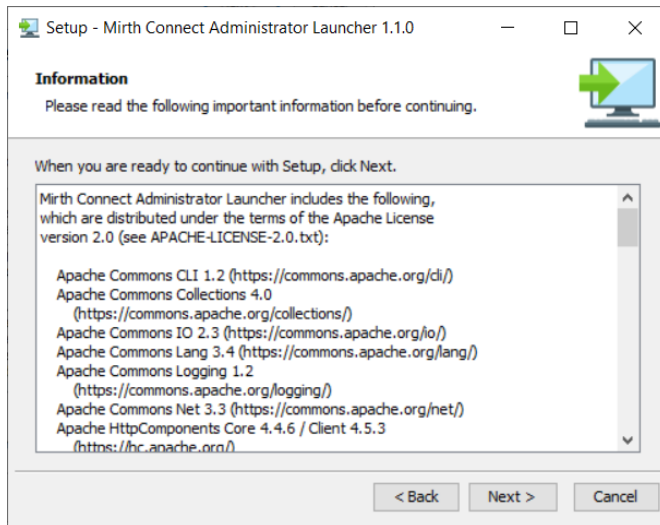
Setup - Mirth Connect Administrator Launcher 1.1.0

Information

Please read the following important information before continuing.

When you are ready to continue with Setup, click Next.

Mirth Connect Administrator Launcher includes the following, which are distributed under the terms of the Apache License version 2.0 (see APACHE-LICENSE-2.0.txt):

Apache Commons CLI 1.2 (https://commons.apache.org/cli/)
Apache Commons Collections 4.0 (https://commons.apache.org/collections/)
Apache Commons IO 2.3 (https://commons.apache.org/io/)
Apache Commons Lang 3.4 (https://commons.apache.org/lang/)
Apache Commons Logging 1.2 (https://commons.apache.org/logging/)
Apache Commons Net 3.3 (https://commons.apache.org/net/)
Apache HttpComponents Core 4.4.6 / Client 4.5.3 (https://hc.apache.org/)

< Back Next > Cancel